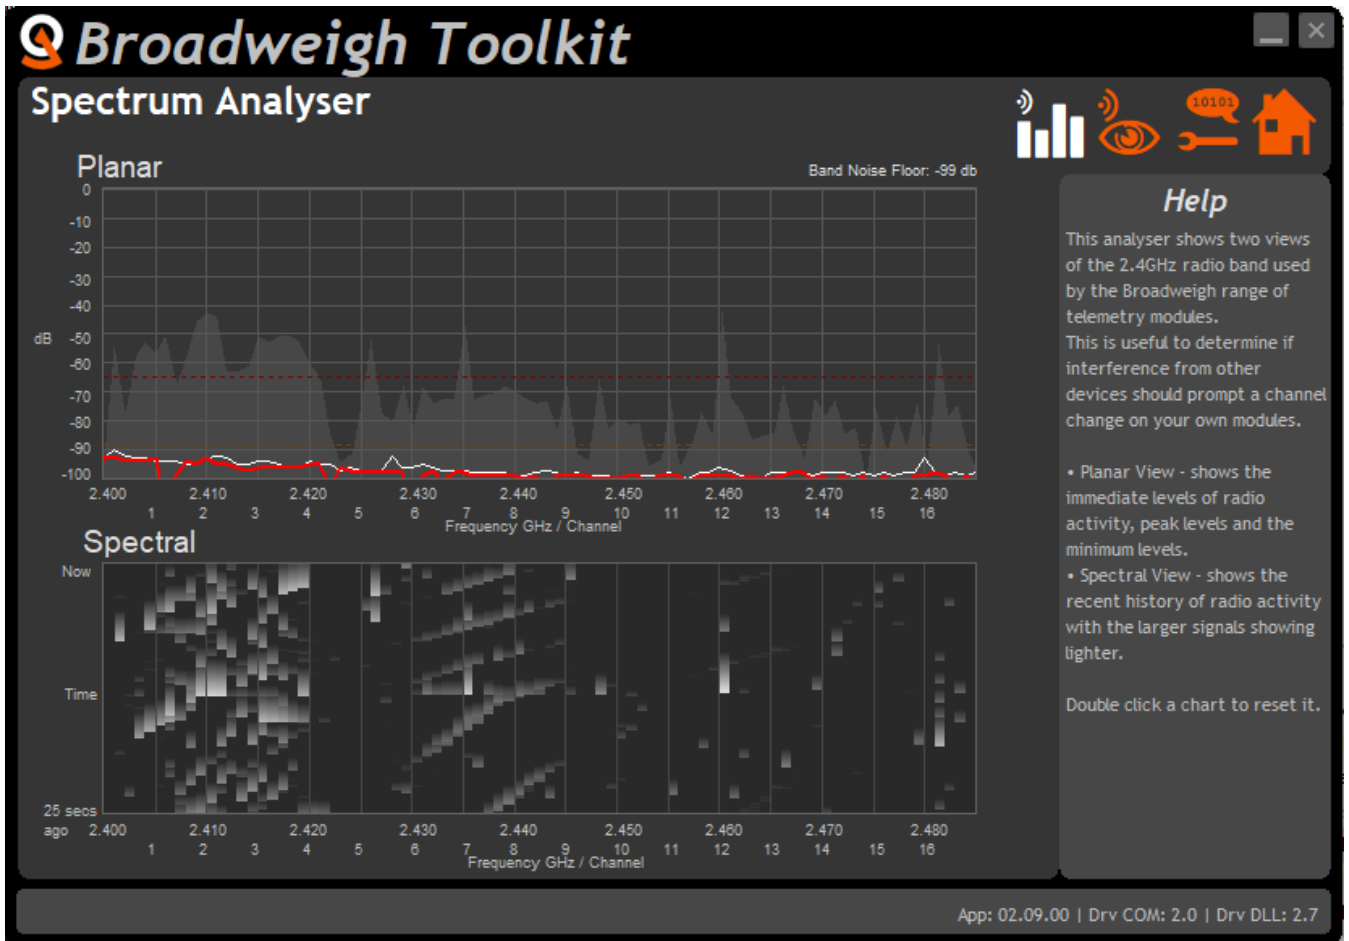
Broadweigh Toolkit

Spectrum Analyser

10101

Planar

Band Noise Floor: -99 db

0
-10
-20
-30
-40
dB -50
-60
-70
-80
-90
-100

2.400 2.410 2.420 2.430 2.440 2.450 2.460 2.470 2.480
1 2 3 4 5 6 7 8 9 10 11 12 13 14 15 16
Frequency GHz / Channel

Spectral

Now

Time

25 secs ago

2.400 2.410 2.420 2.430 2.440 2.450 2.460 2.470 2.480
1 2 3 4 5 6 7 8 9 10 11 12 13 14 15 16
Frequency GHz / Channel

Help

This analyser shows two views of the 2.4GHz radio band used by the Broadweigh range of telemetry modules.
This is useful to determine if interference from other devices should prompt a channel change on your own modules.

• Planar View - shows the immediate levels of radio activity, peak levels and the minimum levels.
• Spectral View - shows the recent history of radio activity with the larger signals showing lighter.

Double click a chart to reset it.

App: 02.09.00 | Drv COM: 2.0 | Drv DLL: 2.7